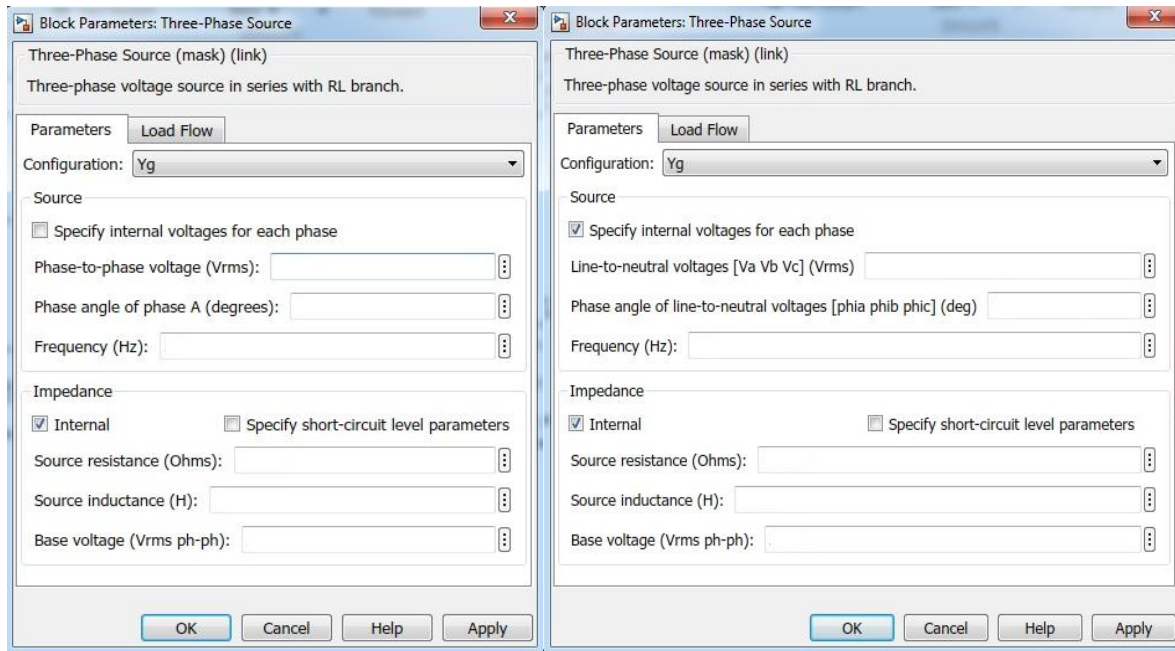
Block Parameters: Three-Phase Source

Three-Phase Source (mask) (link)

Three-phase voltage source in series with RL branch.

Parameters | Load Flow

Configuration: Yg

Source

Specify internal voltages for each phase

Phase-to-phase voltage (Vrms):

Phase angle of phase A (degrees):

Frequency (Hz):

Impedance

Internal

Specify short-circuit level parameters

Source resistance (Ohms):

Source inductance (H):

Base voltage (Vrms ph-ph):

OK | Cancel | Help | Apply

Block Parameters: Three-Phase Source

Three-Phase Source (mask) (link)

Three-phase voltage source in series with RL branch.

Parameters | Load Flow

Configuration: Yg

Source

Specify internal voltages for each phase

Line-to-neutral voltages [Va Vb Vc] (Vrms)

Phase angle of line-to-neutral voltages [phia phib phic] (deg)

Frequency (Hz):

Impedance

Internal

Specify short-circuit level parameters

Source resistance (Ohms):

Source inductance (H):

Base voltage (Vrms ph-ph):

OK | Cancel | Help | Apply